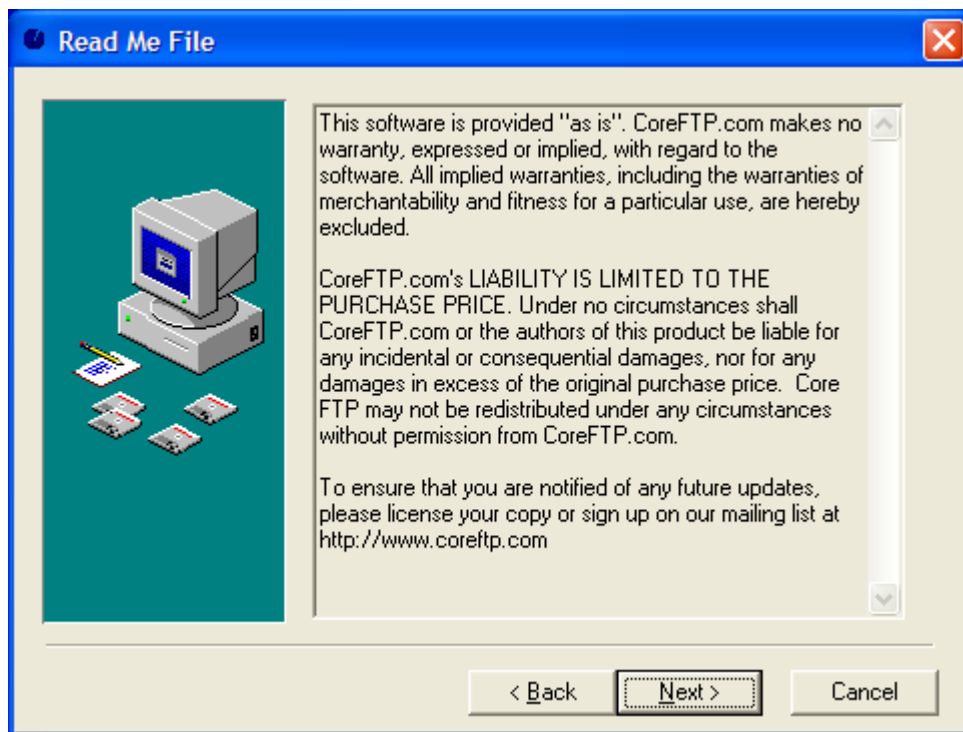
Read Me File

This software is provided "as is". CoreFTP.com makes no warranty, expressed or implied, with regard to the software. All implied warranties, including the warranties of merchantability and fitness for a particular use, are hereby excluded.

CoreFTP.com's LIABILITY IS LIMITED TO THE PURCHASE PRICE. Under no circumstances shall CoreFTP.com or the authors of this product be liable for any incidental or consequential damages, nor for any damages in excess of the original purchase price. Core FTP may not be redistributed under any circumstances without permission from CoreFTP.com.

To ensure that you are notified of any future updates, please license your copy or sign up on our mailing list at http://www.coreftp.com

< Back
Next >
Cancel